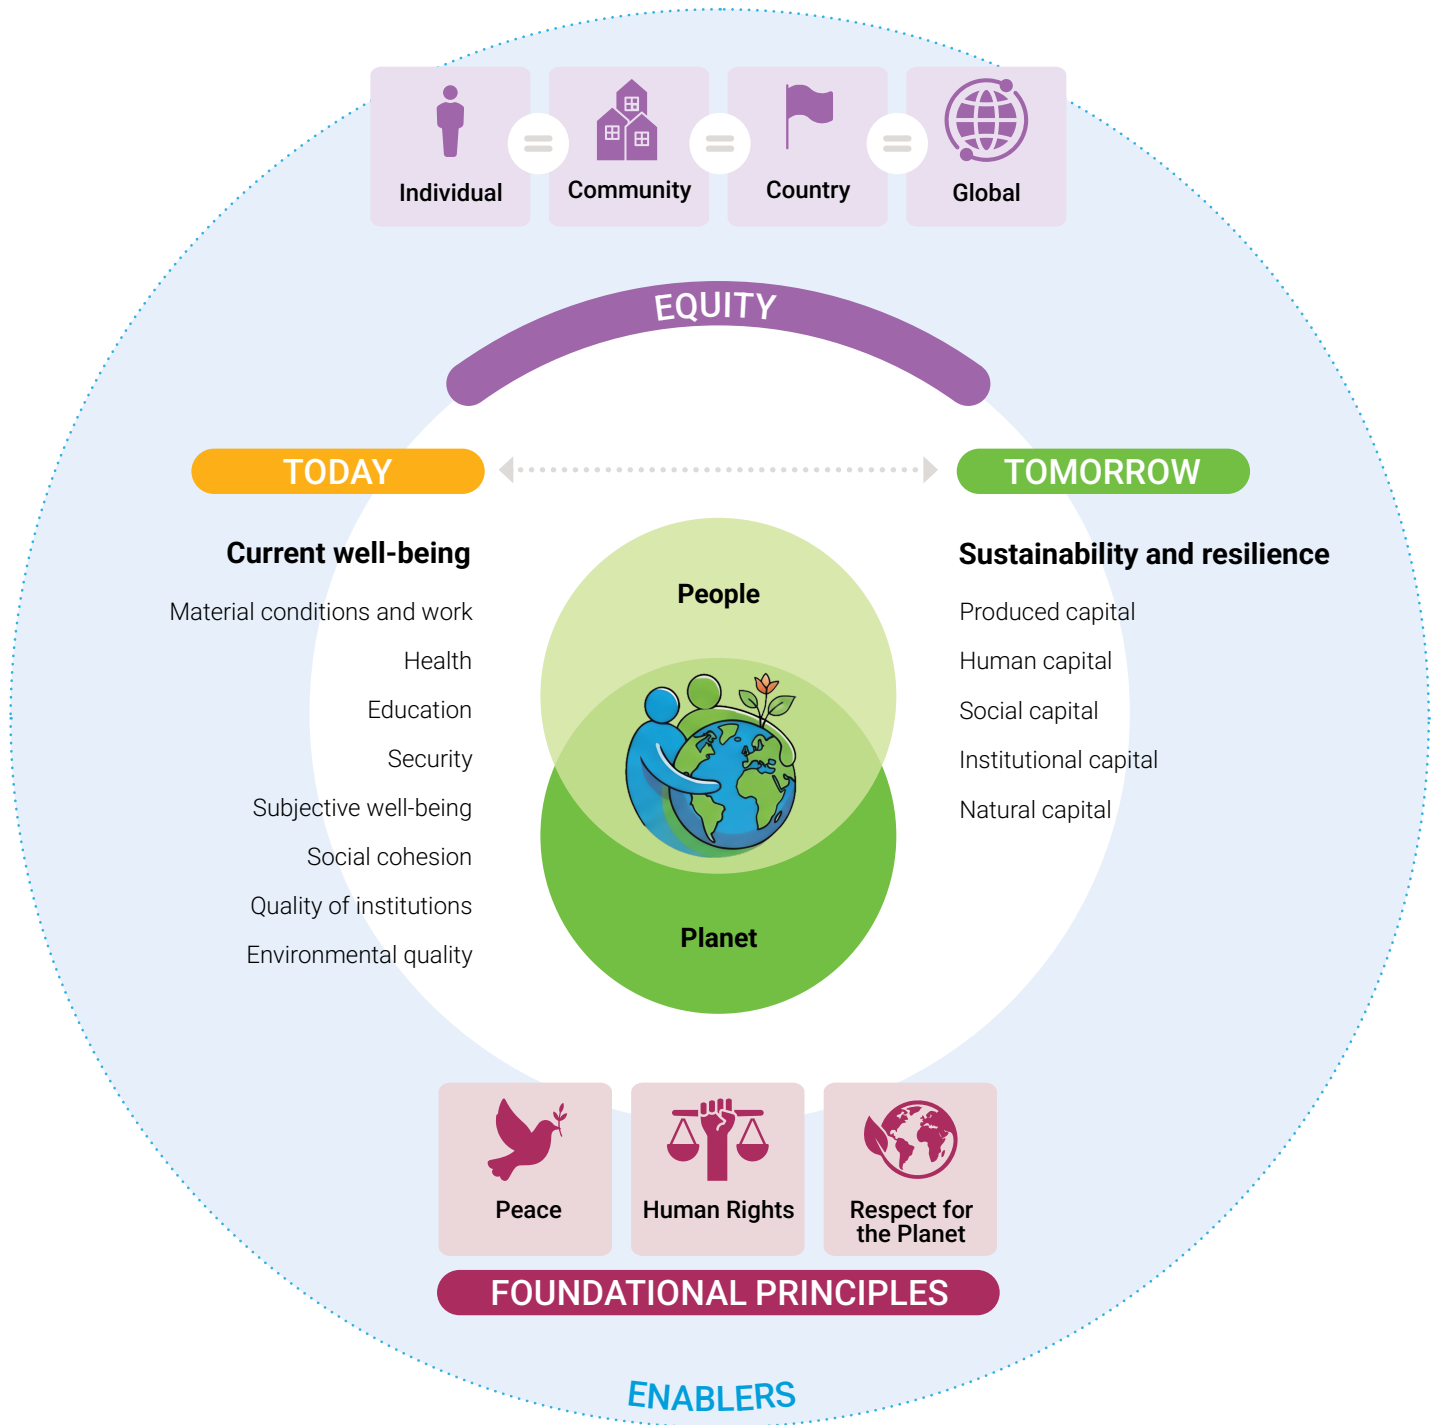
Individual = Community = Country = Global

EQUITY

TODAY

TOMORROW

Current well-being

Material conditions and work

Health

Education

Security

Subjective well-being

Social cohesion

Quality of institutions

Environmental quality

People

Planet

Sustainability and resilience

Produced capital

Human capital

Social capital

Institutional capital

Natural capital

Peace

Human Rights

Respect for the Planet

FOUNDATIONAL PRINCIPLES

ENABLERS